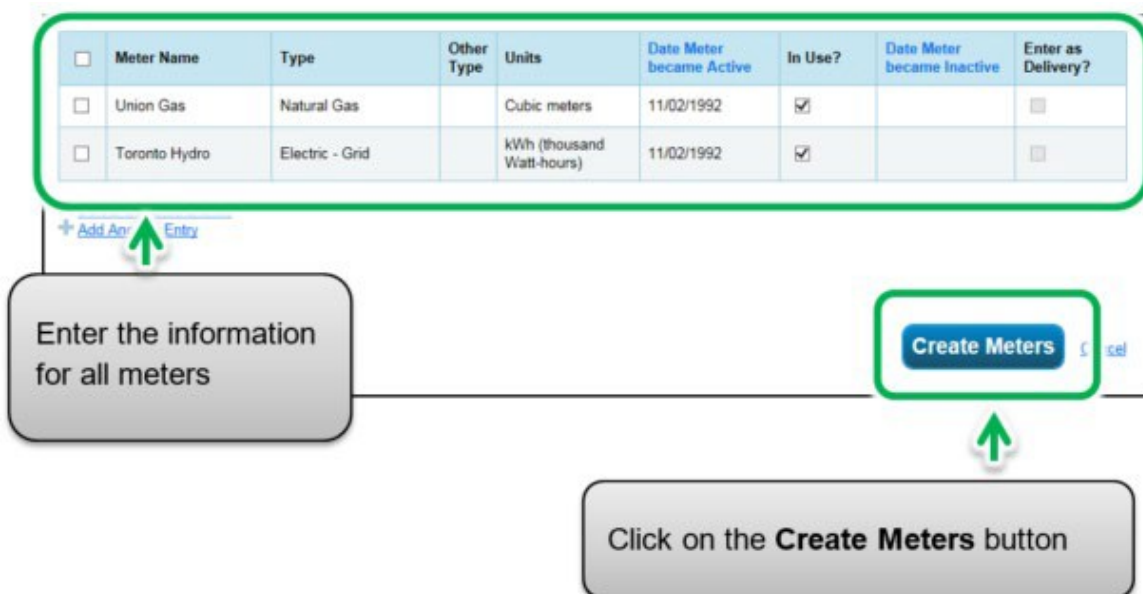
| ☐ | Meter Name | Type | Other Type | Units | Date Meter became Active | In Use? | Date Meter became Inactive | Enter as Delivery? |
|---|---|---|---|---|---|---|---|---|
| ☐ | Union Gas | Natural Gas | | Cubic meters | 11/02/1992 | ☑ | | ☐ |
| ☐ | Toronto Hydro | Electric - Grid | | kWh (thousand Watt-hours) | 11/02/1992 | ☑ | | ☐ |

+ Add An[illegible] Entry

Enter the information for all meters

Create Meters

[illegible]cel

Click on the **Create Meters** button